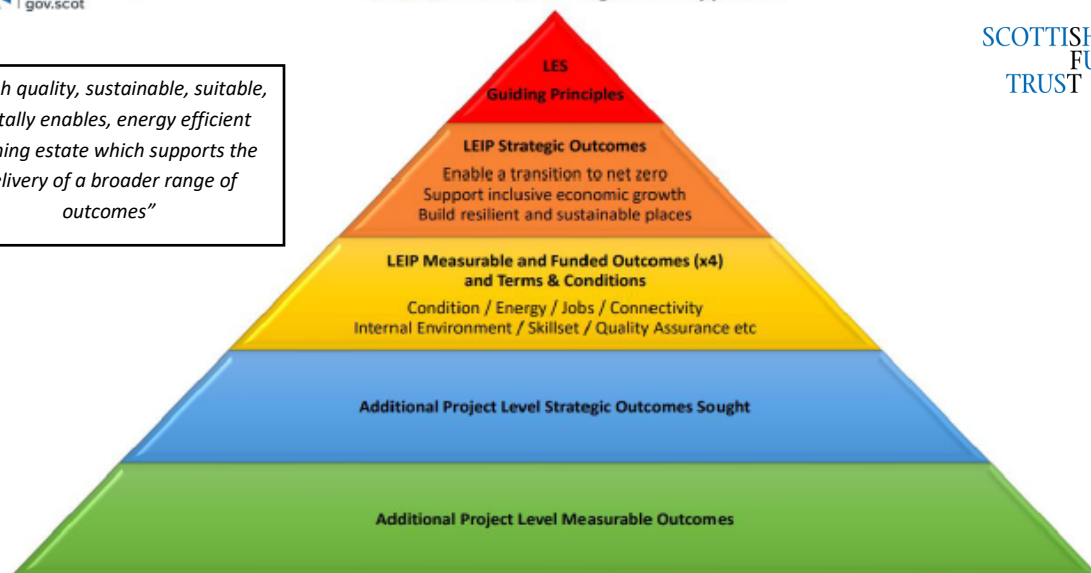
gov.scot

SCOTTISH FU TRUST

h quality, sustainable, suitable, tally enables, energy efficient ning estate which supports the livery of a broader range of outcomes"

LES
Guiding Principles

LEIP Strategic Outcomes
Enable a transition to net zero
Support inclusive economic growth
Build resilient and sustainable places

LEIP Measurable and Funded Outcomes (x4) and Terms & Conditions
Condition / Energy / Jobs / Connectivity
Internal Environment / Skillset / Quality Assurance etc

Additional Project Level Strategic Outcomes Sought

Additional Project Level Measurable Outcomes